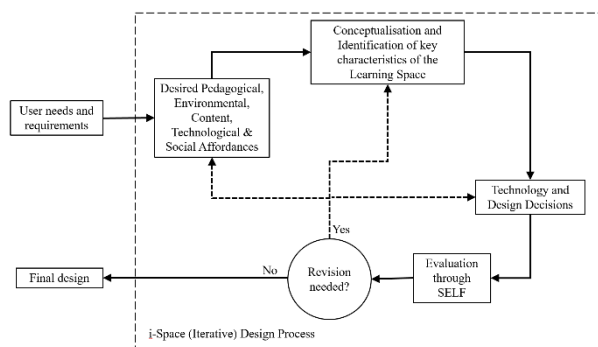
Conceptualisation and Identification of key characteristics of the Learning Space

User needs and requirements

Desired Pedagogical, Environmental, Content, Technological & Social Affordances

Technology and Design Decisions

Yes

Final design

No

Revision needed?

Evaluation through SELF

i-Space (Iterative) Design Process